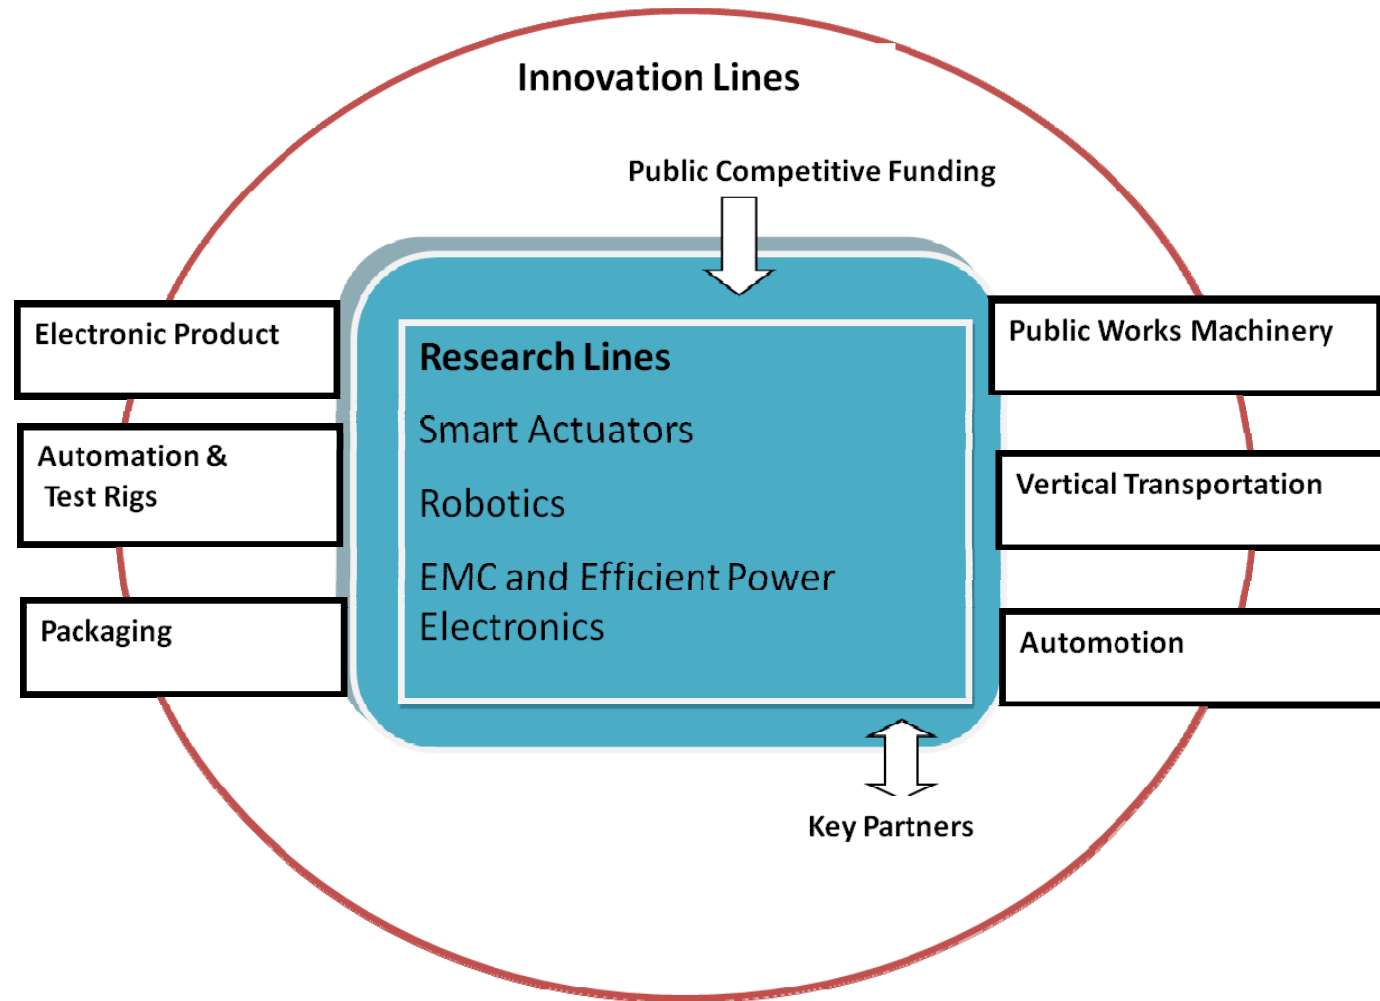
Innovation Lines

Public Competitive Funding

Electronic Product

Automation & Test Rigs

Packaging

Research Lines

Smart Actuators

Robotics

EMC and Efficient Power Electronics

Public Works Machinery

Vertical Transportation

Automotion

Key Partners